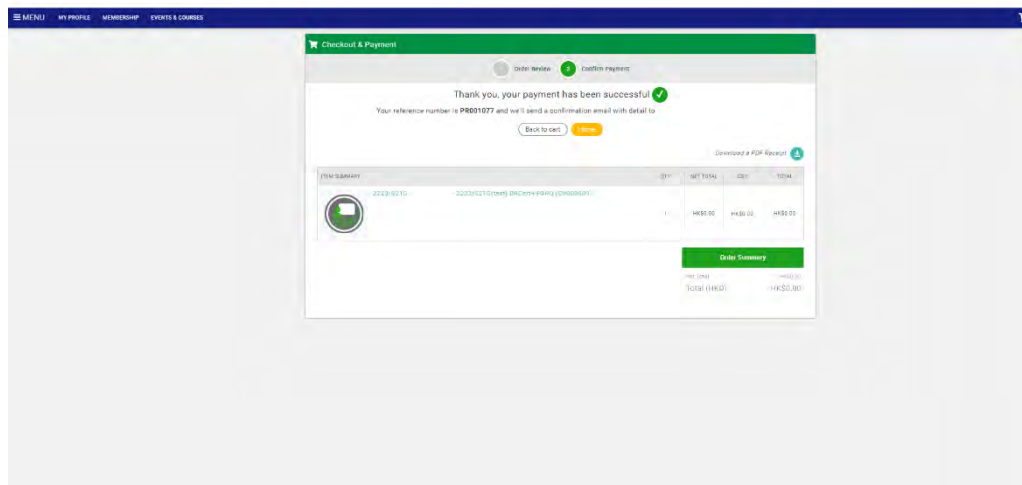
MENU MY PROFILE MEMBERSHIP EVENTS & COURSES

Checkout & Payment

Order Review 2 Confirm Payment

Thank you, your payment has been successful

Your reference number is PR001077 and we'll send a confirmation email with detail to

Back to cart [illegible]

Download a PDF Receipt

| ITEM SUMMARY | | QTY | NET TOTAL | GST | TOTAL |
|---|---|---|---|---|---|
| 2223/0210 | 2223/0210 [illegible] | 1 | HK$0.00 | HK$0.00 | HK$0.00 |

Order Summary

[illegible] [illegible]

Total (HKD) HK$0.00